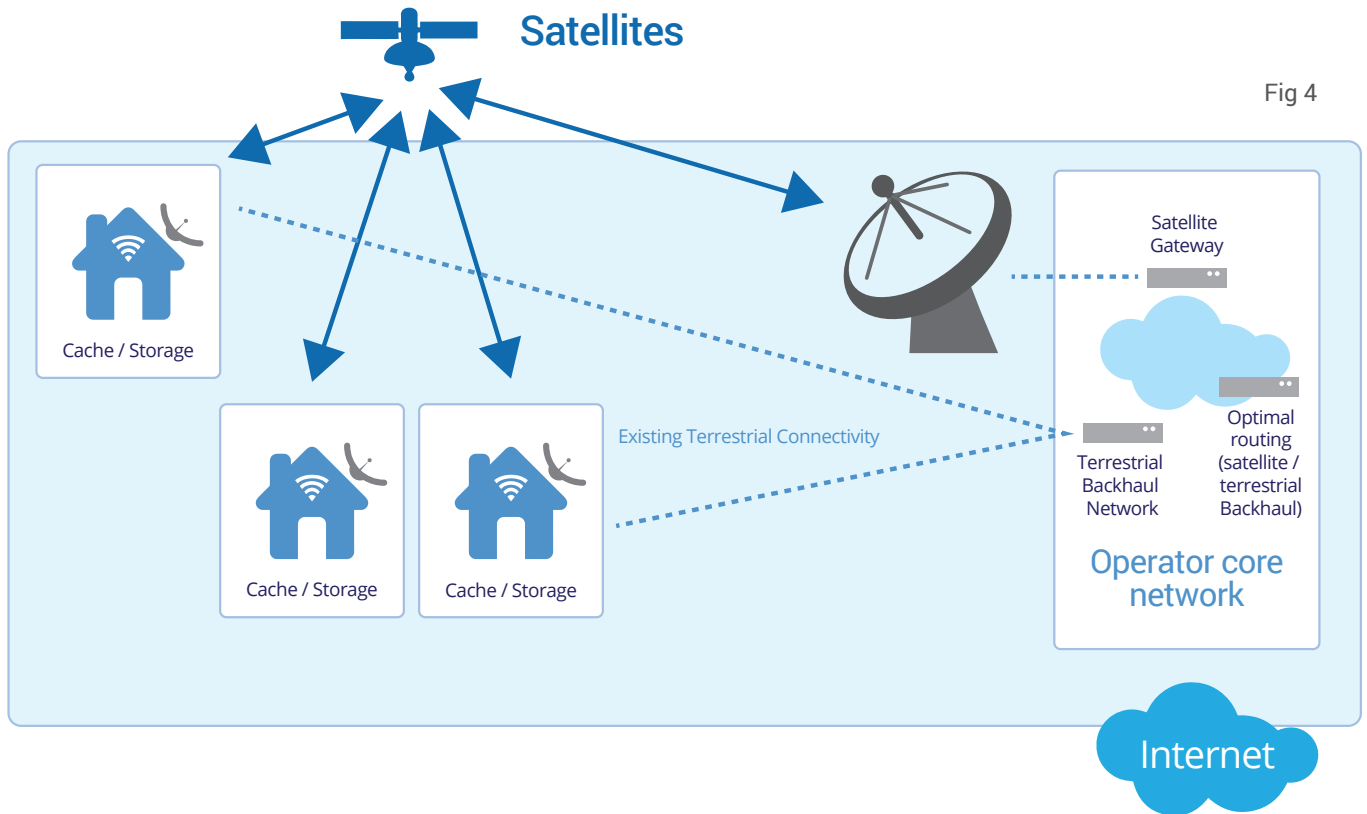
Satellites

Fig 4

Cache / Storage

Satellite Gateway

Existing Terrestrial Connectivity

Cache / Storage

Cache / Storage

Terrestrial Backhaul Network

Optimal routing (satellite / terrestrial Backhaul)

Operator core network

Internet